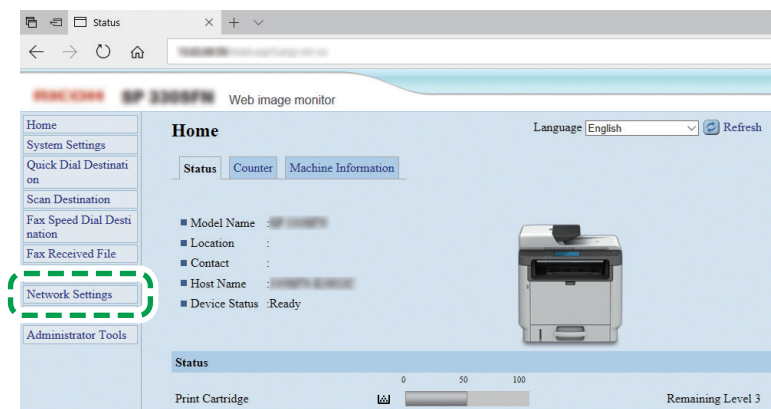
Status

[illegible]

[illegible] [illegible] Web image monitor

Home
System Settings
Quick Dial Destination
Scan Destination
Fax Speed Dial Destination
Fax Received File
Network Settings
Administrator Tools

Home

Language English Refresh

Status Counter Machine Information

■ Model Name : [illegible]
■ Location :
■ Contact :
■ Host Name : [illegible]
■ Device Status :Ready

Status

0 50 100

Print Cartridge Remaining Level 3